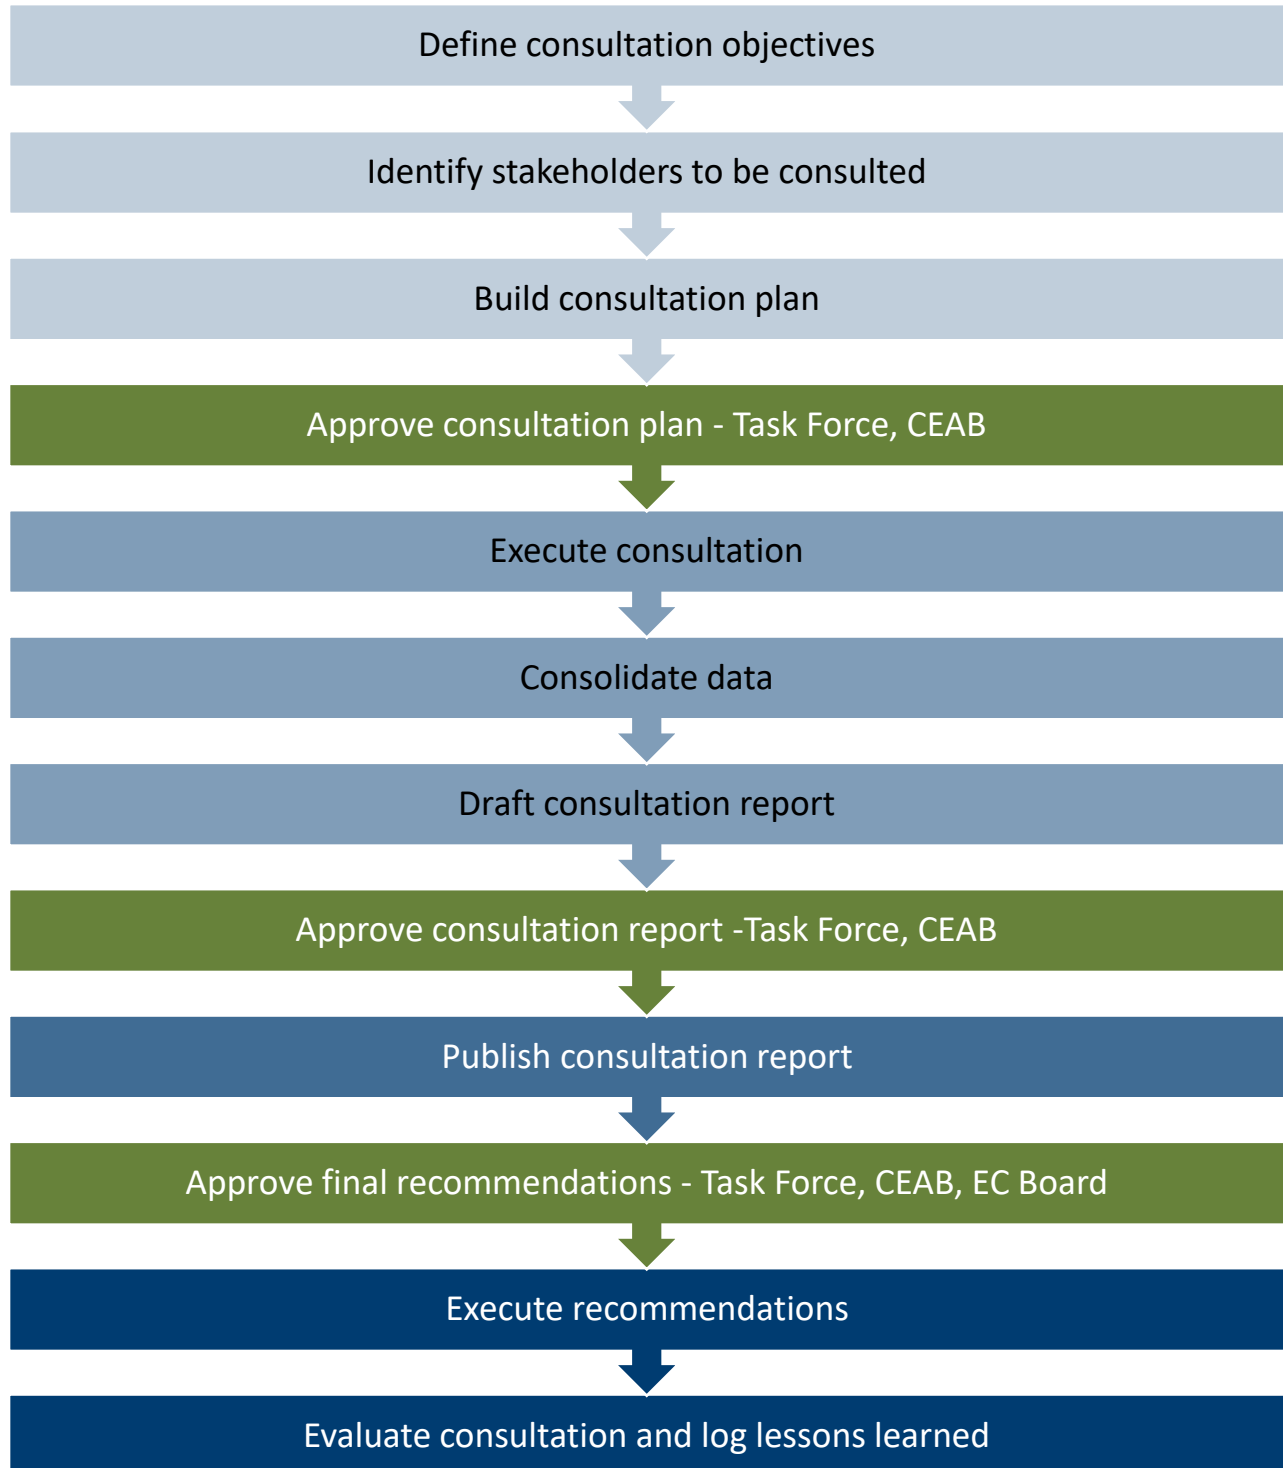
Define consultation objectives

Identify stakeholders to be consulted

Build consultation plan

Approve consultation plan - Task Force, CEAB

Execute consultation

Consolidate data

Draft consultation report

Approve consultation report -Task Force, CEAB

Publish consultation report

Approve final recommendations - Task Force, CEAB, EC Board

Execute recommendations

Evaluate consultation and log lessons learned